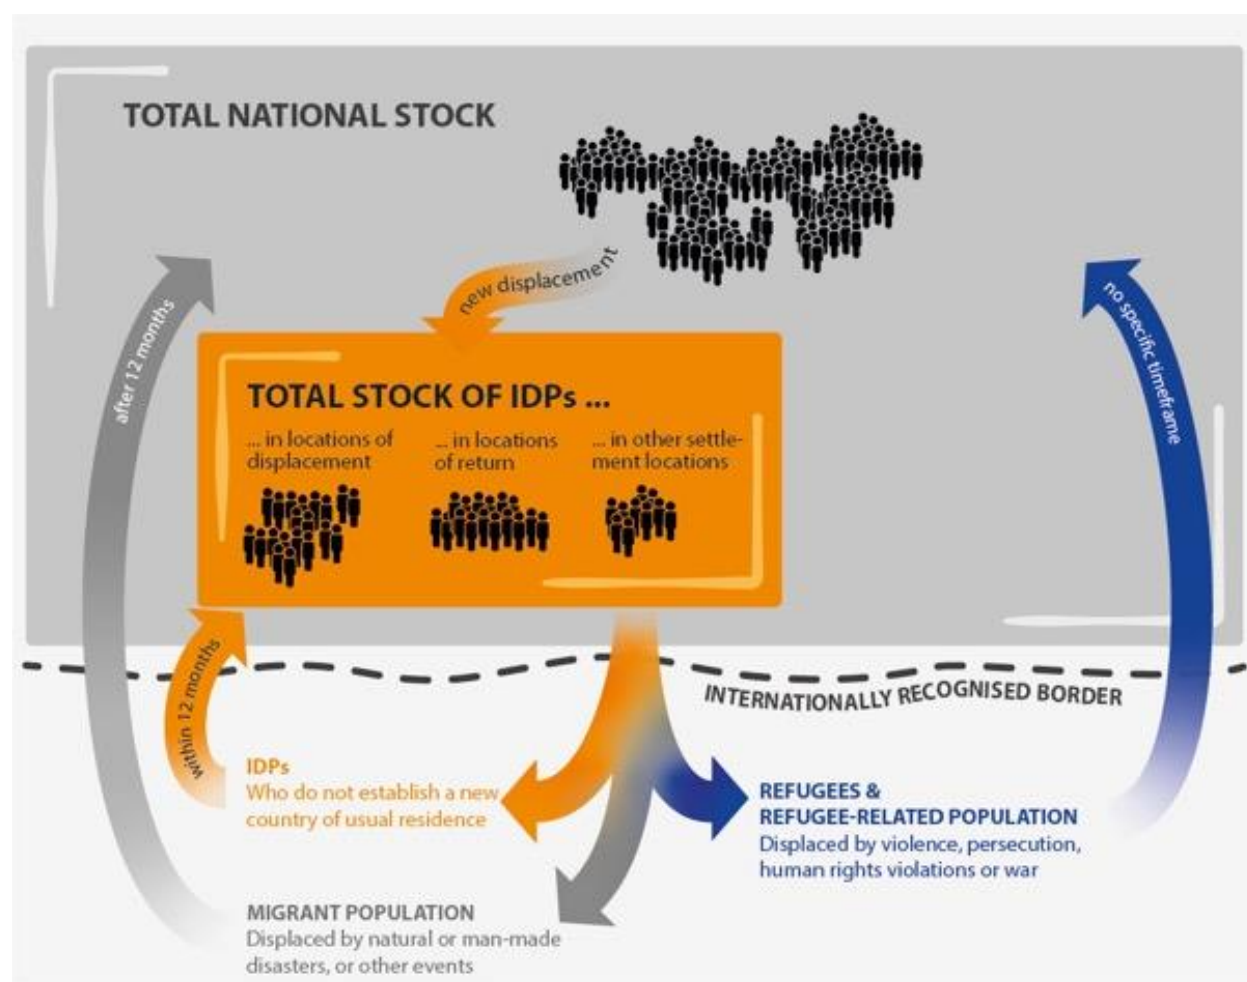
TOTAL NATIONAL STOCK

new displacement

after 12 months

no specific timeframe

TOTAL STOCK OF IDPs ...

... in locations of displacement

... in locations of return

... in other settlement locations

within 12 months

INTERNATIONALLY RECOGNISED BORDER

IDPs
Who do not establish a new country of usual residence

REFUGEES & REFUGEE-RELATED POPULATION
Displaced by violence, persecution, human rights violations or war

MIGRANT POPULATION
Displaced by natural or man-made disasters, or other events